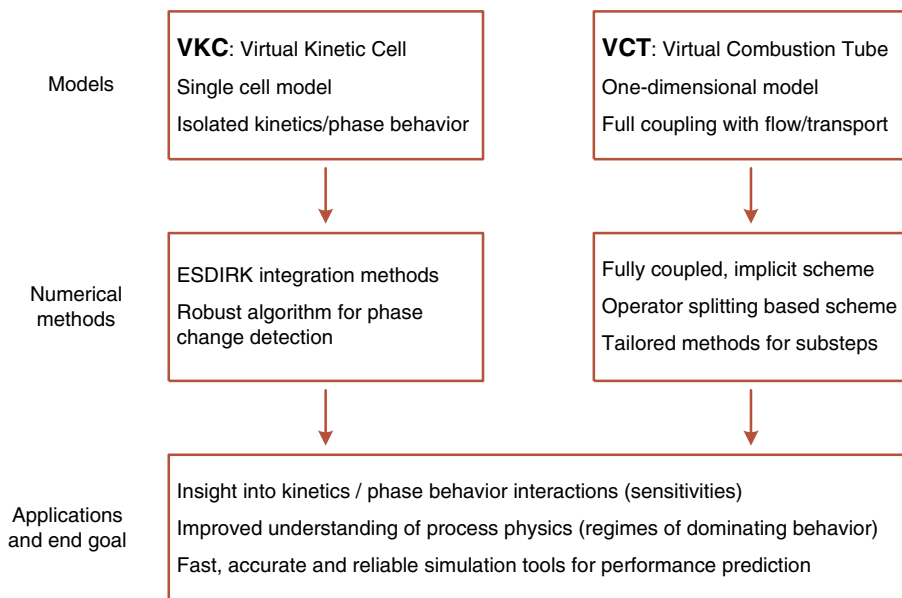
Models

VKC: Virtual Kinetic Cell
Single cell model
Isolated kinetics/phase behavior

VCT: Virtual Combustion Tube
One-dimensional model
Full coupling with flow/transport

Numerical methods

ESDIRK integration methods
Robust algorithm for phase change detection

Fully coupled, implicit scheme
Operator splitting based scheme
Tailored methods for substeps

Applications and end goal

Insight into kinetics / phase behavior interactions (sensitivities)
Improved understanding of process physics (regimes of dominating behavior)
Fast, accurate and reliable simulation tools for performance prediction